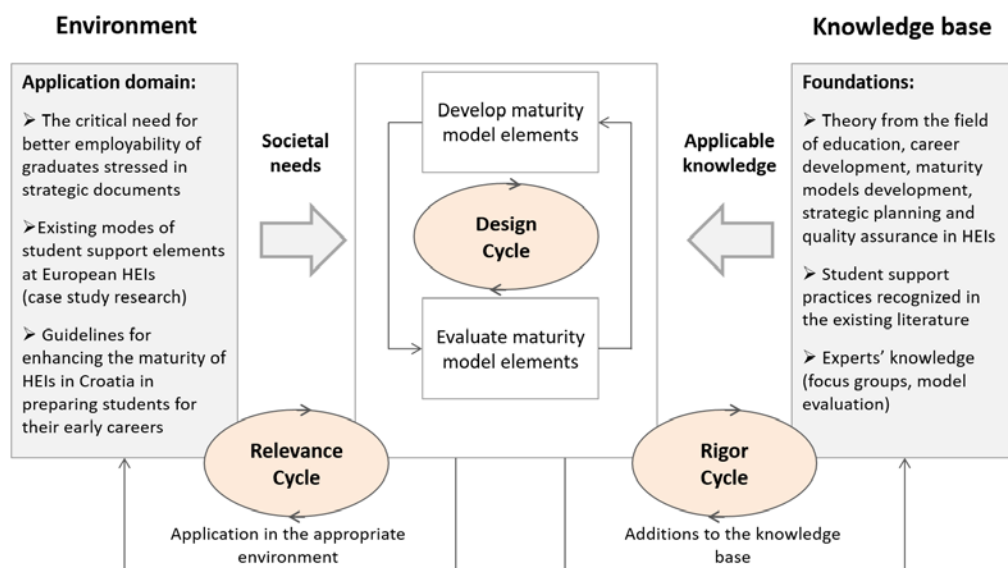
Environment

Knowledge base

Application domain:

➢ The critical need for better employability of graduates stressed in strategic documents

➢Existing modes of student support elements at European HEIs (case study research)

➢ Guidelines for enhancing the maturity of HEIs in Croatia in preparing students for their early careers

Societal needs

Develop maturity model elements

Design Cycle

Evaluate maturity model elements

Applicable knowledge

Foundations:

➢ Theory from the field of education, career development, maturity models development, strategic planning and quality assurance in HEIs

➢ Student support practices recognized in the existing literature

➢ Experts' knowledge (focus groups, model evaluation)

Relevance Cycle

Rigor Cycle

Application in the appropriate environment

Additions to the knowledge base